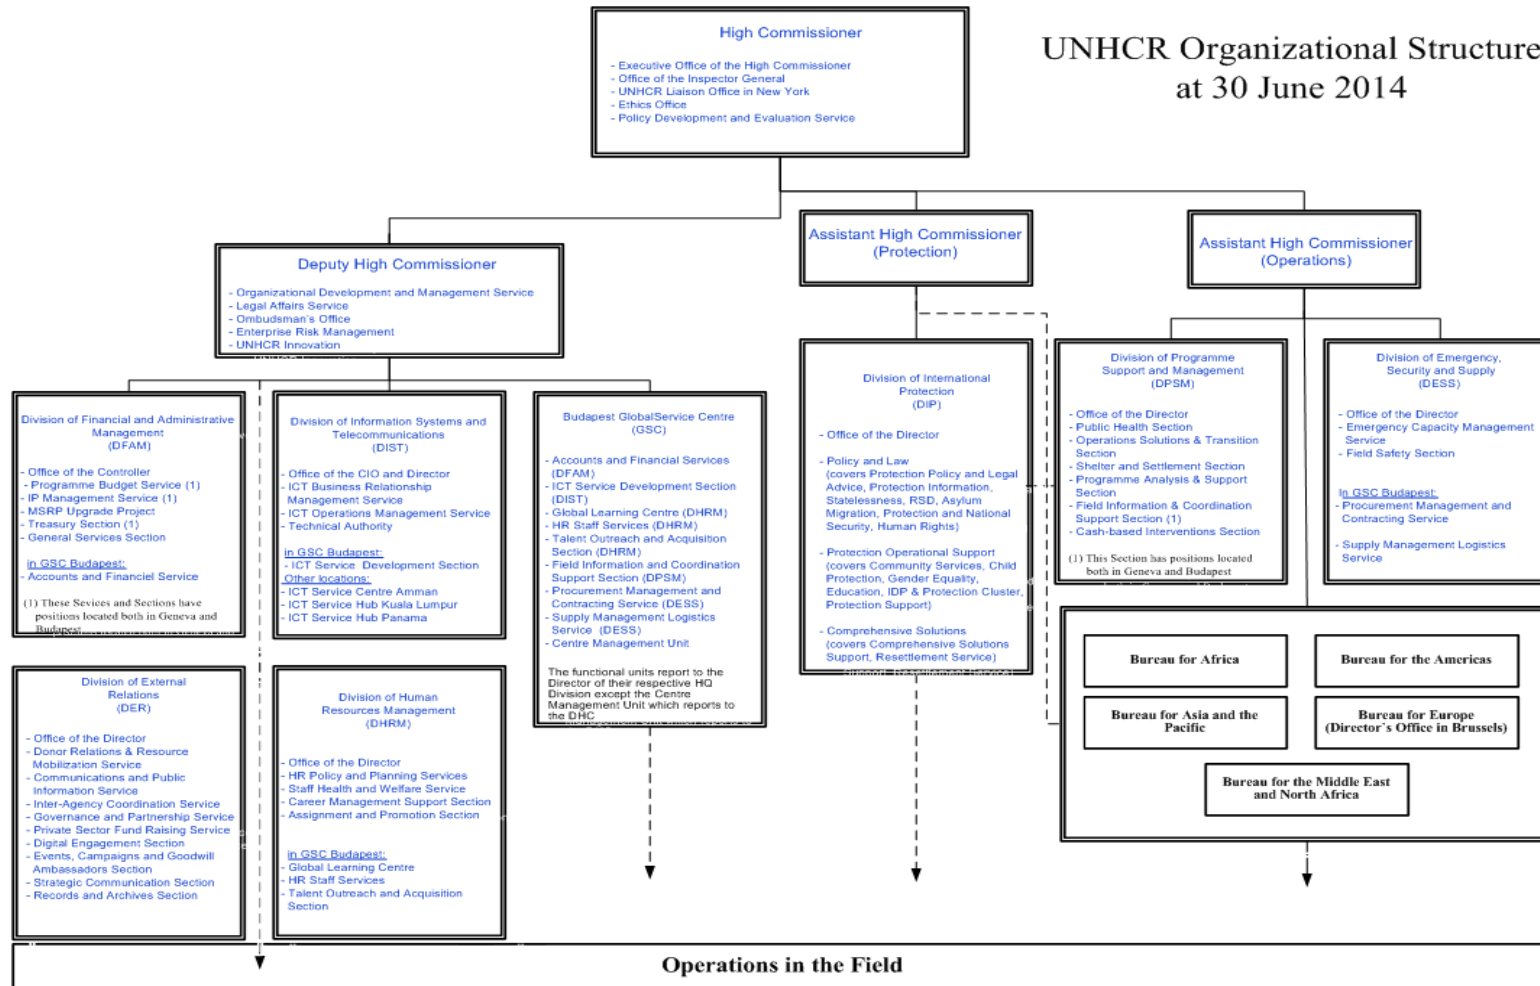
UNHCR Organizational Structure
at 30 June 2014

High Commissioner

- Executive Office of the High Commissioner
- Office of the Inspector General
- UNHCR Liaison Office in New York
- Ethics Office
- Policy Development and Evaluation Service

Deputy High Commissioner

- Organizational Development and Management Service
- Legal Affairs Service
- Ombudsman's Office
- Enterprise Risk Management
- UNHCR Innovation

Assistant High Commissioner (Protection)

Assistant High Commissioner (Operations)

Division of Financial and Administrative Management (DFAM)

- Office of the Controller
- Programme Budget Service (1)
- IP Management Service (1)
- MSRP Upgrade Project
- Treasury Section (1)
- General Services Section

In GSC Budapest:
- Accounts and Financial Service

(1) These Sevices and Sections have positions located both in Geneva and Budapest

Division of Information Systems and Telecommunications (DIST)

- Office of the CIO and Director
- ICT Business Relationship Management Service
- ICT Operations Management Service
- Technical Authority

In GSC Budapest:
- ICT Service Development Section
Other locations:
- ICT Service Centre Amman
- ICT Service Hub Kuala Lumpur
- ICT Service Hub Panama

Budapest GlobalService Centre (GSC)

- Accounts and Financial Services (DFAM)
- ICT Service Development Section (DIST)
- Global Learning Centre (DHRM)
- HR Staff Services (DHRM)
- Talent Outreach and Acquisition Section (DHRM)
- Field Information and Coordination Support Section (DPSM)
- Procurement Management and Contracting Service (DESS)
- Supply Management Logistics Service (DESS)
- Centre Management Unit

The functional units report to the Director of their respective HQ Division except the Centre Management Unit which reports to the DHC

Division of International Protection (DIP)

- Office of the Director

- Policy and Law (covers Protection Policy and Legal Advice, Protection Information, Statelessness, RSD, Asylum Migration, Protection and National Security, Human Rights)

- Protection Operational Support (covers Community Services, Child Protection, Gender Equality, Education, IDP & Protection Cluster, Protection Support)

- Comprehensive Solutions (covers Comprehensive Solutions Support, Resettlement Service)

Division of Programme Support and Management (DPSM)

- Office of the Director
- Public Health Section
- Operations Solutions & Transition Section
- Shelter and Settlement Section
- Programme Analysis & Support Section
- Field Information & Coordination Support Section (1)
- Cash-based Interventions Section

(1) This Section has positions located both in Geneva and Budapest

Division of Emergency, Security and Supply (DESS)

- Office of the Director
- Emergency Capacity Management Service
- Field Safety Section

In GSC Budapest:
- Procurement Management and Contracting Service

- Supply Management Logistics Service

Division of External Relations (DER)

- Office of the Director
- Donor Relations & Resource Mobilization Service
- Communications and Public Information Service
- Inter-Agency Coordination Service
- Governance and Partnership Service
- Private Sector Fund Raising Service
- Digital Engagement Section
- Events, Campaigns and Goodwill Ambassadors Section
- Strategic Communication Section
- Records and Archives Section

Division of Human Resources Management (DHRM)

- Office of the Director
- HR Policy and Planning Services
- Staff Health and Welfare Service
- Career Management Support Section
- Assignment and Promotion Section

In GSC Budapest:
- Global Learning Centre
- HR Staff Services
- Talent Outreach and Acquisition Section

Bureau for Africa

Bureau for the Americas

Bureau for Asia and the Pacific

Bureau for Europe (Director's Office in Brussels)

Bureau for the Middle East and North Africa

Operations in the Field